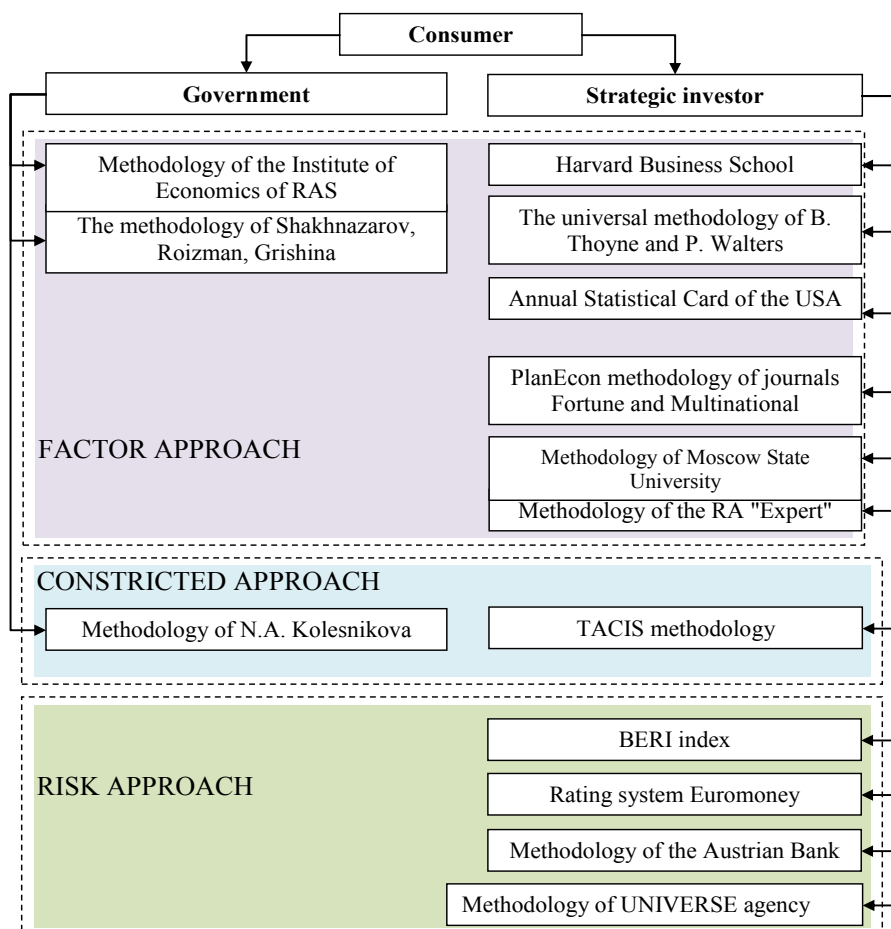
Consumer

Government

Strategic investor

Methodology of the Institute of Economics of RAS

The methodology of Shakhnazarov, Roizman, Grishina

Harvard Business School

The universal methodology of B. Thoyne and P. Walters

Annual Statistical Card of the USA

PlanEcon methodology of journals Fortune and Multinational

FACTOR APPROACH

Methodology of Moscow State University

Methodology of the RA "Expert"

CONSTRICTED APPROACH

Methodology of N.A. Kolesnikova

TACIS methodology

BERI index

RISK APPROACH

Rating system Euromoney

Methodology of the Austrian Bank

Methodology of UNIVERSE agency